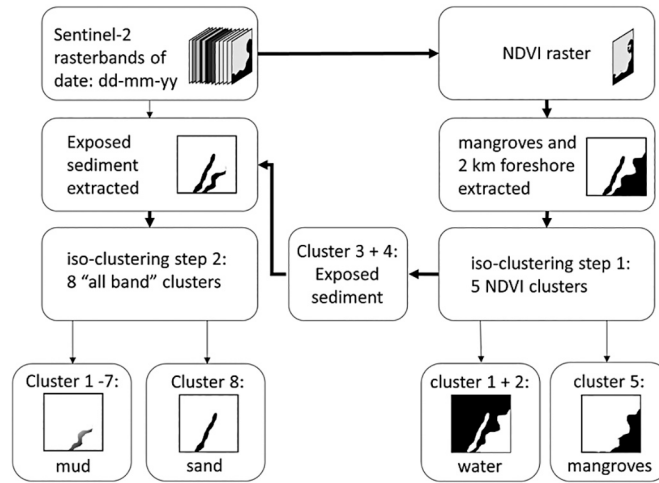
Sentinel-2 rasterbands of date: dd-mm-yy

NDVI raster

Exposed sediment extracted

mangroves and 2 km foreshore extracted

iso-clustering step 2: 8 "all band" clusters

Cluster 3 + 4: Exposed sediment

iso-clustering step 1: 5 NDVI clusters

Cluster 1 -7:

mud

Cluster 8:

sand

cluster 1 + 2:

water

cluster 5:

mangroves